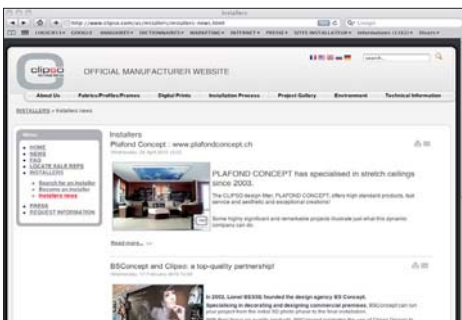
Installers

http://www.clipso.com/en/installers/installers-news.html

Google

clipso OFFICIAL MANUFACTURER WEBSITE

search

About Us | Fabrics/Profiles/Frames | Digital Prints | Installation Process | Project Gallery | Environment | Technical Information

INSTALLERS > Installers news

Menu
- HOME
- NEWS
- FAQ
- LOCATE SALE REPS
- INSTALLERS
  - Search for an installer
  - Become an installer
  - Installers news
- PRESS
- REQUEST INFORMATION

Installers

Plafond Concept : www.plafondconcept.ch

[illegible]

PLAFOND CONCEPT has specialised in stretch ceilings since 2003.

The CLIPSO design filter, PLAFOND CONCEPT, offers high standard products, fast service and aesthetic and exceptional creations!

Some highly significant and remarkable projects illustrate just what this dynamic company can do.

Read more...

BSConcept and Clipso: a top-quality partnership!

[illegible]

In 2002, Lionel BESSE founded the design agency BS Concept. Specialising in decorating and designing commercial premises, BSConcept can run your project from the initial 3D photo phase to the final installation.

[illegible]